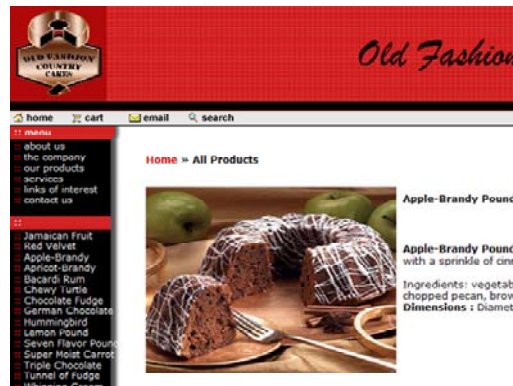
OLD FASHION COUNTRY CAKES

Old Fashion

home cart email search

:: menu
about us
the company
our products
services
links of interest
contact us

::
Jamaican Fruit
Red Velvet
Apple-Brandy
Apricot-Brandy
Bacardi Rum
Chewy Turtle
Chocolate Fudge
German Chocolate
Hummingbird
Lemon Pound
Seven Flavor Pound
Super Moist Carrot
Triple Chocolate
Tunnel of Fudge
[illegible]

Home » All Products

Apple-Brandy Pound

Apple-Brandy Pound
with a sprinkle of cinn

Ingredients: vegetab
chopped pecan, brow
Dimensions : Diamet